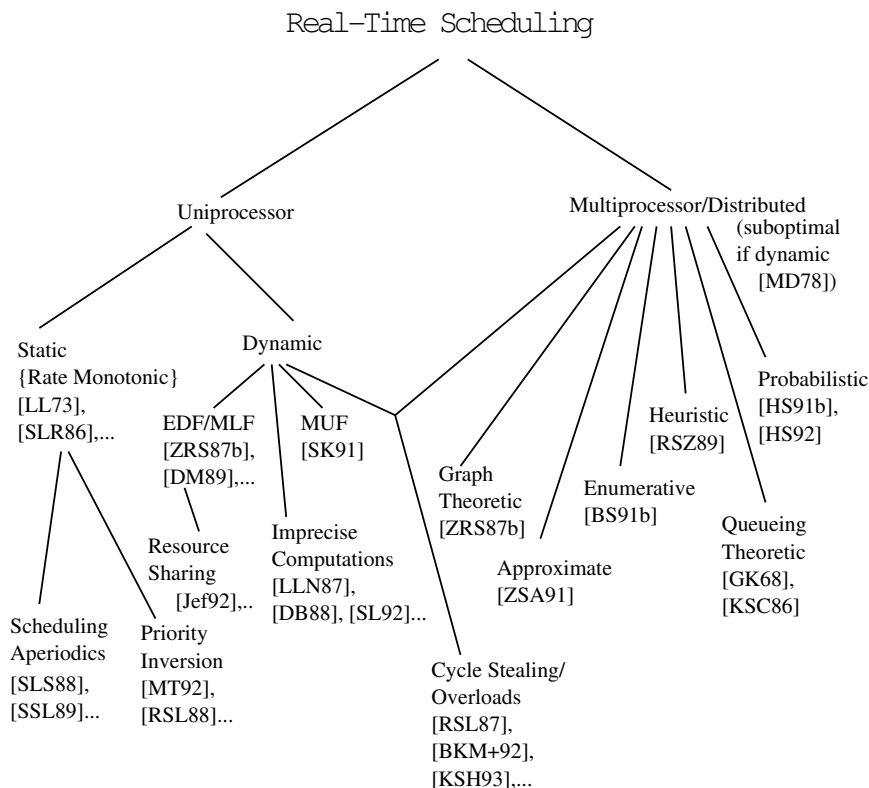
Real-Time Scheduling

Uniprocessor

Multiprocessor/Distributed

(suboptimal if dynamic [MD78])

Static {Rate Monotonic} [LL73], [SLR86],...

Dynamic

EDF/MLF [ZRS87b], [DM89],...

MUF [SK91]

Resource Sharing [Jef92],..

Imprecise Computations [LLN87], [DB88], [SL92]...

Scheduling Aperiodics [SLS88], [SSL89]...

Priority Inversion [MT92], [RSL88]...

Cycle Stealing/ Overloads [RSL87], [BKM+92], [KSH93],...

Graph Theoretic [ZRS87b]

Approximate [ZSA91]

Enumerative [BS91b]

Heuristic [RSZ89]

Queueing Theoretic [GK68], [KSC86]

Probabilistic [HS91b], [HS92]